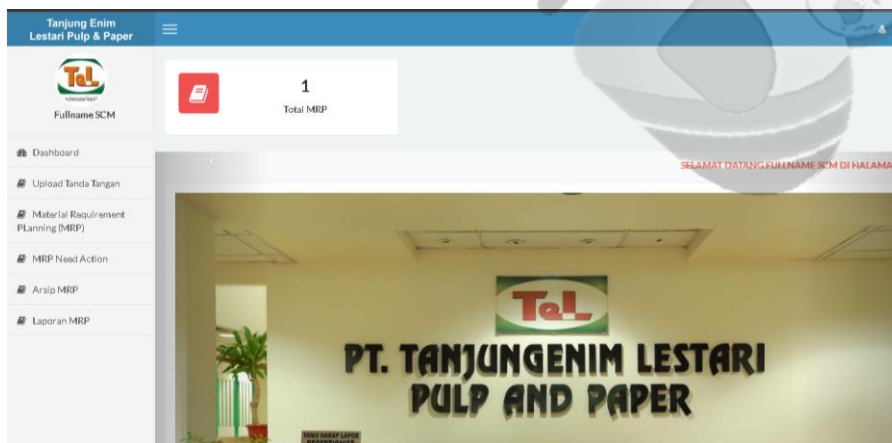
Tanjung Enim Lestari Pulp & Paper

TeL

Fullname SCM

Dashboard

Upload Tanda Tangan

Material Requirement PLanning (MRP)

MRP Need Action

Arsip MRP

Laporan MRP

1

Total MRP

SELAMAT DATANG FULLNAME SCM DI HALAMA

TeL

PT. TANJUNGENIM LESTARI PULP AND PAPER

TAMU HARAP LAPOR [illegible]